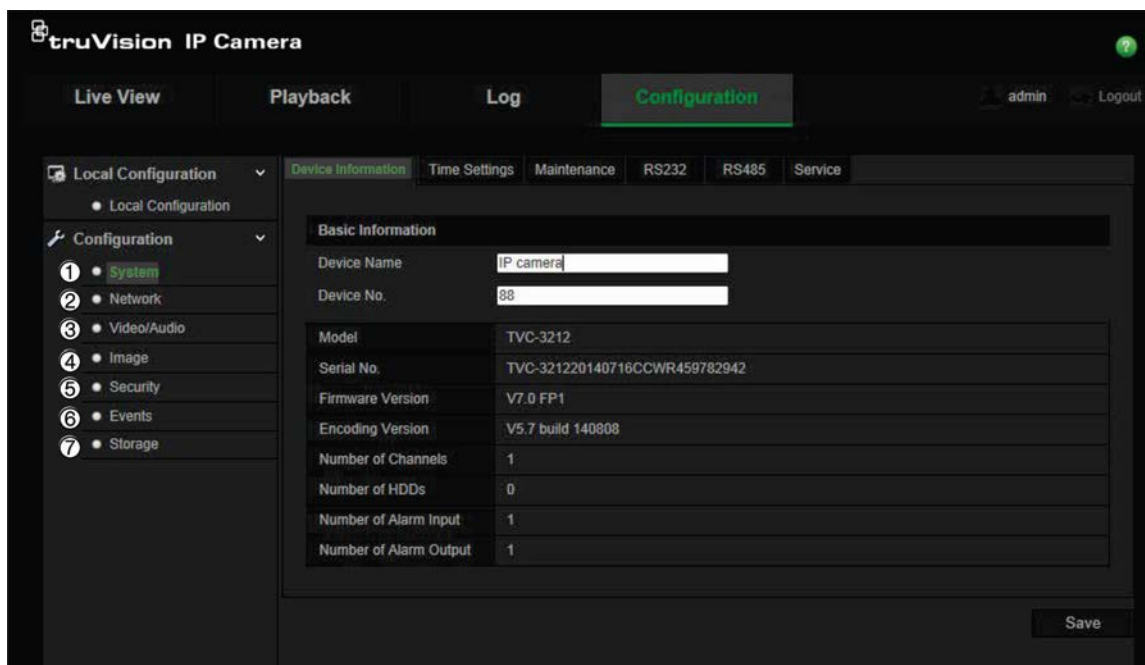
truVision IP Camera

Live View
Playback
Log
Configuration
admin
Logout

Local Configuration
• Local Configuration
Configuration
1 • System
2 • Network
3 • Video/Audio
4 • Image
5 • Security
6 • Events
7 • Storage

Device Information
Time Settings
Maintenance
RS232
RS485
Service

Basic Information
Device Name IP camera
Device No. 88

| | |
|---|---|
| Model | TVC-3212 |
| Serial No. | TVC-321220140716CCWR459782942 |
| Firmware Version | V7.0 FP1 |
| Encoding Version | V5.7 build 140808 |
| Number of Channels | 1 |
| Number of HDDs | 0 |
| Number of Alarm Input | 1 |
| Number of Alarm Output | 1 |

Save